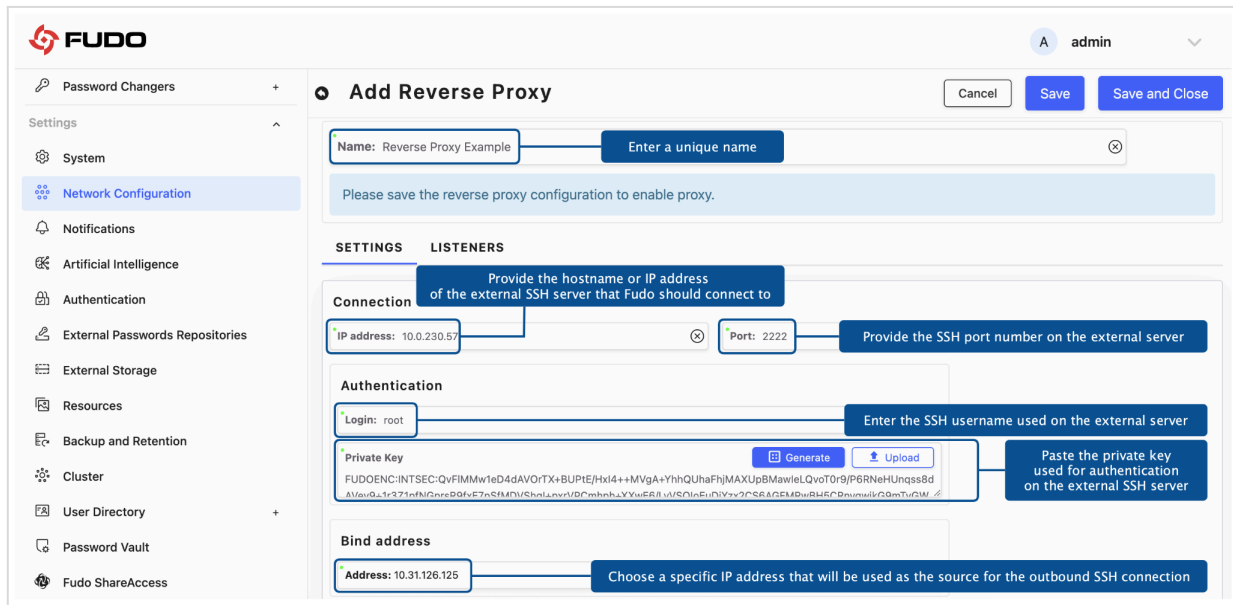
FUDO

A admin

Password Changers +

Settings

System

Network Configuration

Notifications

Artificial Intelligence

Authentication

External Passwords Repositories

External Storage

Resources

Backup and Retention

Cluster

User Directory +

Password Vault

Fudo ShareAccess

Add Reverse Proxy

Cancel Save Save and Close

Name: Reverse Proxy Example

Enter a unique name

Please save the reverse proxy configuration to enable proxy.

SETTINGS LISTENERS

Provide the hostname or IP address of the external SSH server that Fudo should connect to

Connection

IP address: 10.0.230.57

Port: 2222

Provide the SSH port number on the external server

Authentication

Login: root

Enter the SSH username used on the external server

Private Key

Generate Upload

FUDOENC:INTSEC:QvFIMMw1eD4dAVOrTX+BUPtE/Hxl4++MVgA+YhhQUhaFhjMAXUpBMawleLQvoT0r9/P6RNeHUnqss8d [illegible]

Paste the private key used for authentication on the external SSH server

Bind address

Address: 10.31.126.125

Choose a specific IP address that will be used as the source for the outbound SSH connection